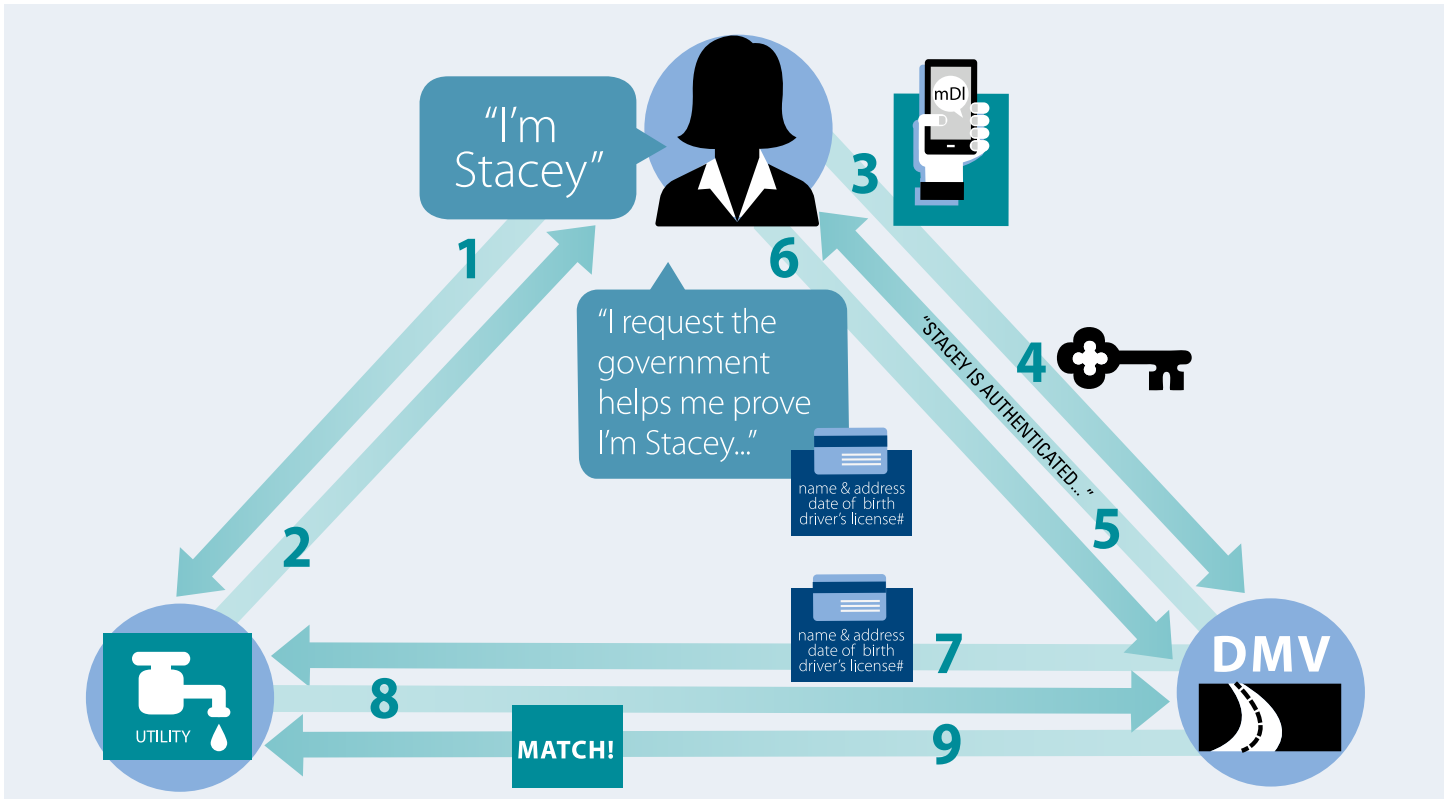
"I'm Stacey"

mDI

3

1

6

"I request the government helps me prove I'm Stacey..."

"STACEY IS AUTHENTICATED..."

4

name & address
date of birth
driver's license#

2

5

name & address
date of birth
driver's license#

7

DMV

UTILITY

8

MATCH!

9